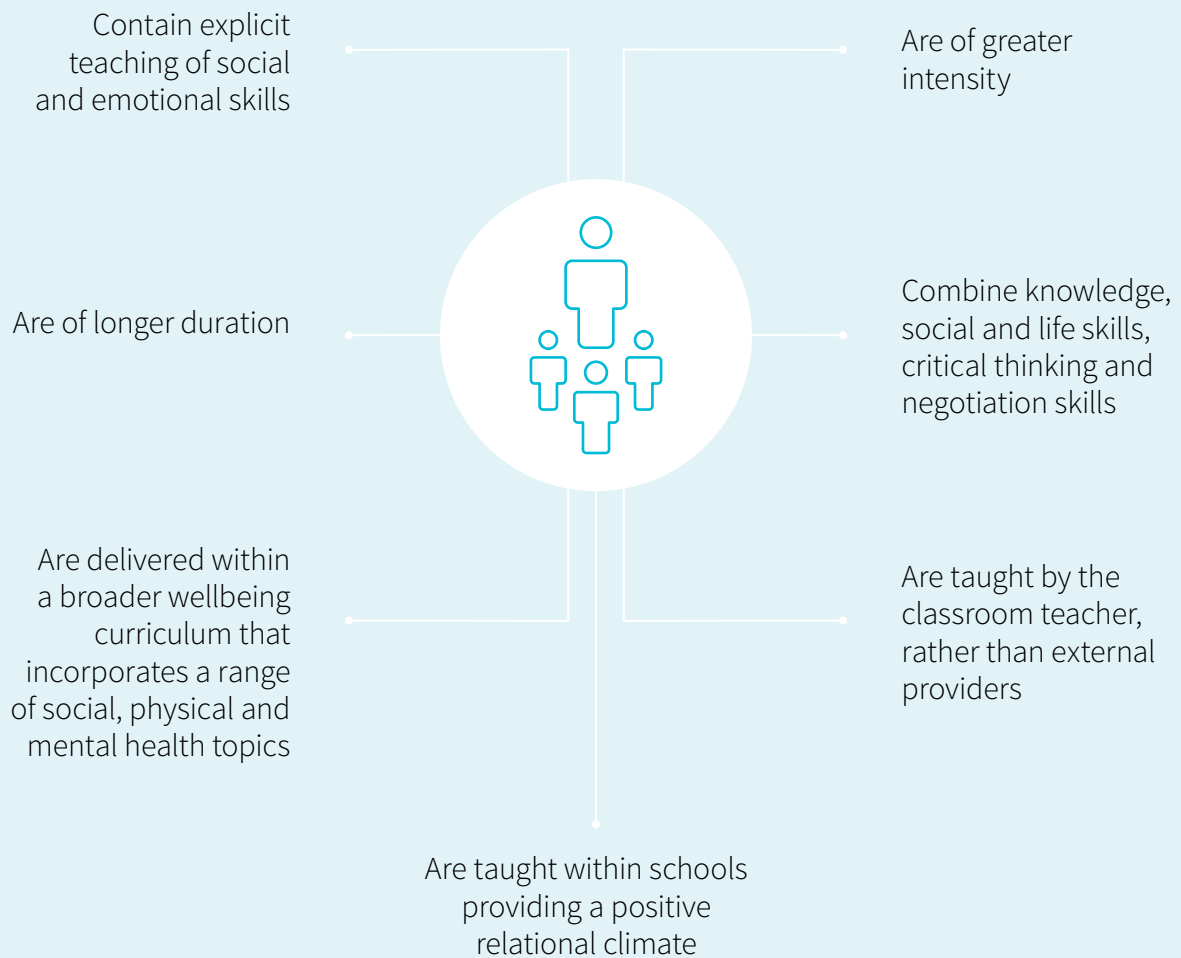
Contain explicit teaching of social and emotional skills

Are of greater intensity

Are of longer duration

Combine knowledge, social and life skills, critical thinking and negotiation skills

Are delivered within a broader wellbeing curriculum that incorporates a range of social, physical and mental health topics

Are taught by the classroom teacher, rather than external providers

Are taught within schools providing a positive relational climate